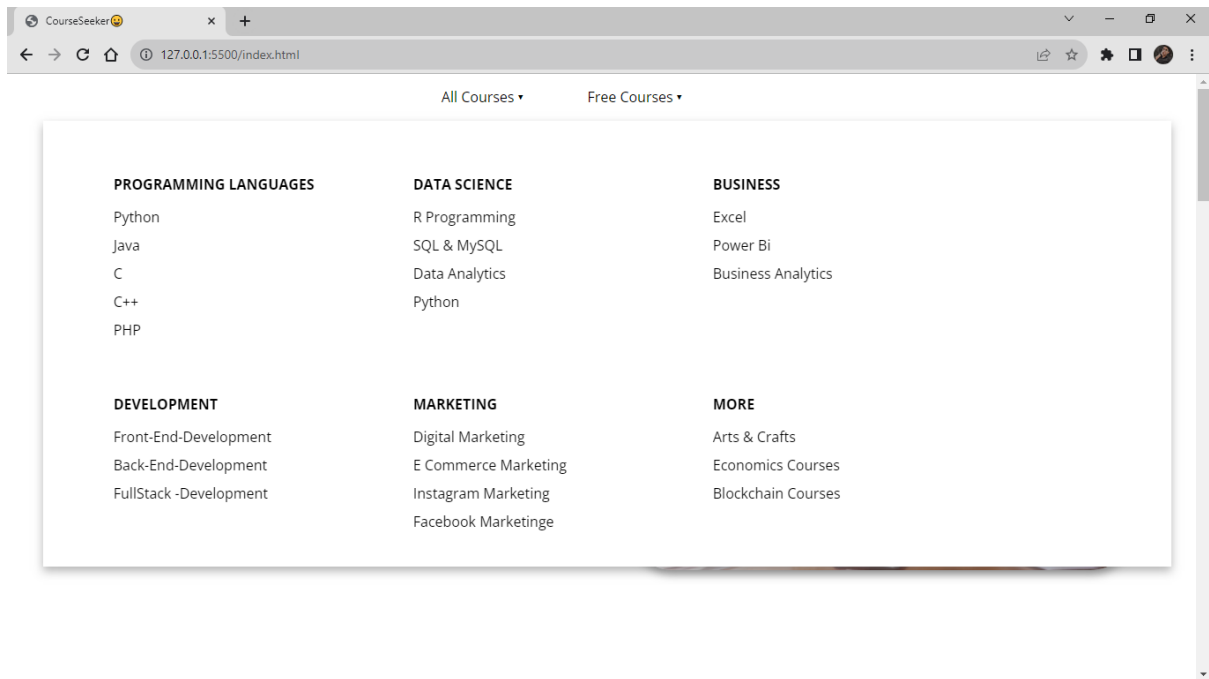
CourseSeeker😜

127.0.0.1:5500/index.html

All Courses ▾ Free Courses ▾

PROGRAMMING LANGUAGES
Python
Java
C
C++
PHP

DATA SCIENCE
R Programming
SQL & MySQL
Data Analytics
Python

BUSINESS
Excel
Power Bi
Business Analytics

DEVELOPMENT
Front-End-Development
Back-End-Development
FullStack -Development

MARKETING
Digital Marketing
E Commerce Marketing
Instagram Marketing
Facebook Marketinge

MORE
Arts & Crafts
Economics Courses
Blockchain Courses